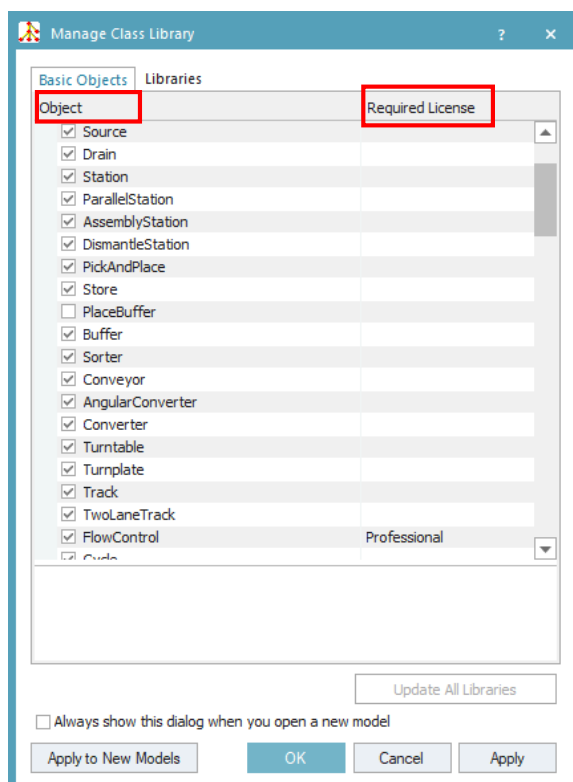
Manage Class Library ? ×

Basic Objects Libraries

| Object | Required License |
|---|---|
| Source | |
| Drain | |
| Station | |
| ParallelStation | |
| AssemblyStation | |
| DismantleStation | |
| PickAndPlace | |
| Store | |
| PlaceBuffer | |
| Buffer | |
| Sorter | |
| Conveyor | |
| AngularConverter | |
| Converter | |
| Turntable | |
| Turnplate | |
| Track | |
| TwoLaneTrack | |
| FlowControl | Professional |
| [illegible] | |

Update All Libraries

Always show this dialog when you open a new model

Apply to New Models OK Cancel Apply